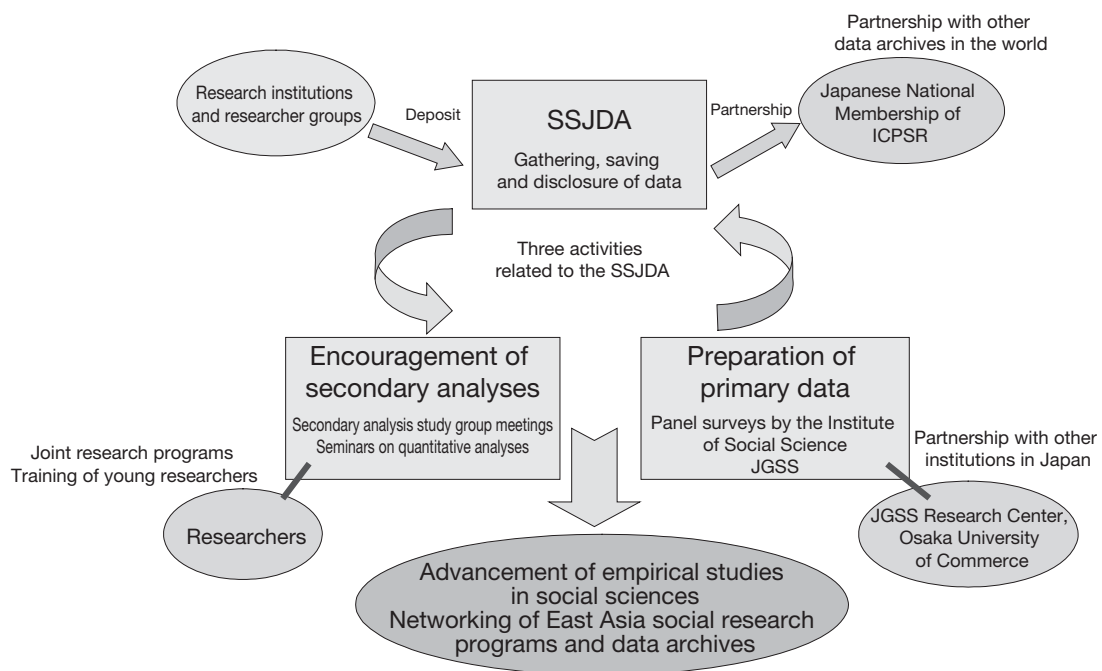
Partnership with other data archives in the world

Research institutions and researcher groups

Deposit

SSJDA

Gathering, saving and disclosure of data

Partnership

Japanese National Membership of ICPSR

Three activities related to the SSJDA

Encouragement of secondary analyses

Secondary analysis study group meetings
Seminars on quantitative analyses

Preparation of primary data

Panel surveys by the Institute of Social Science
JGSS

Joint research programs
Training of young researchers

Partnership with other institutions in Japan

Researchers

JGSS Research Center, Osaka University of Commerce

Advancement of empirical studies in social sciences
Networking of East Asia social research programs and data archives